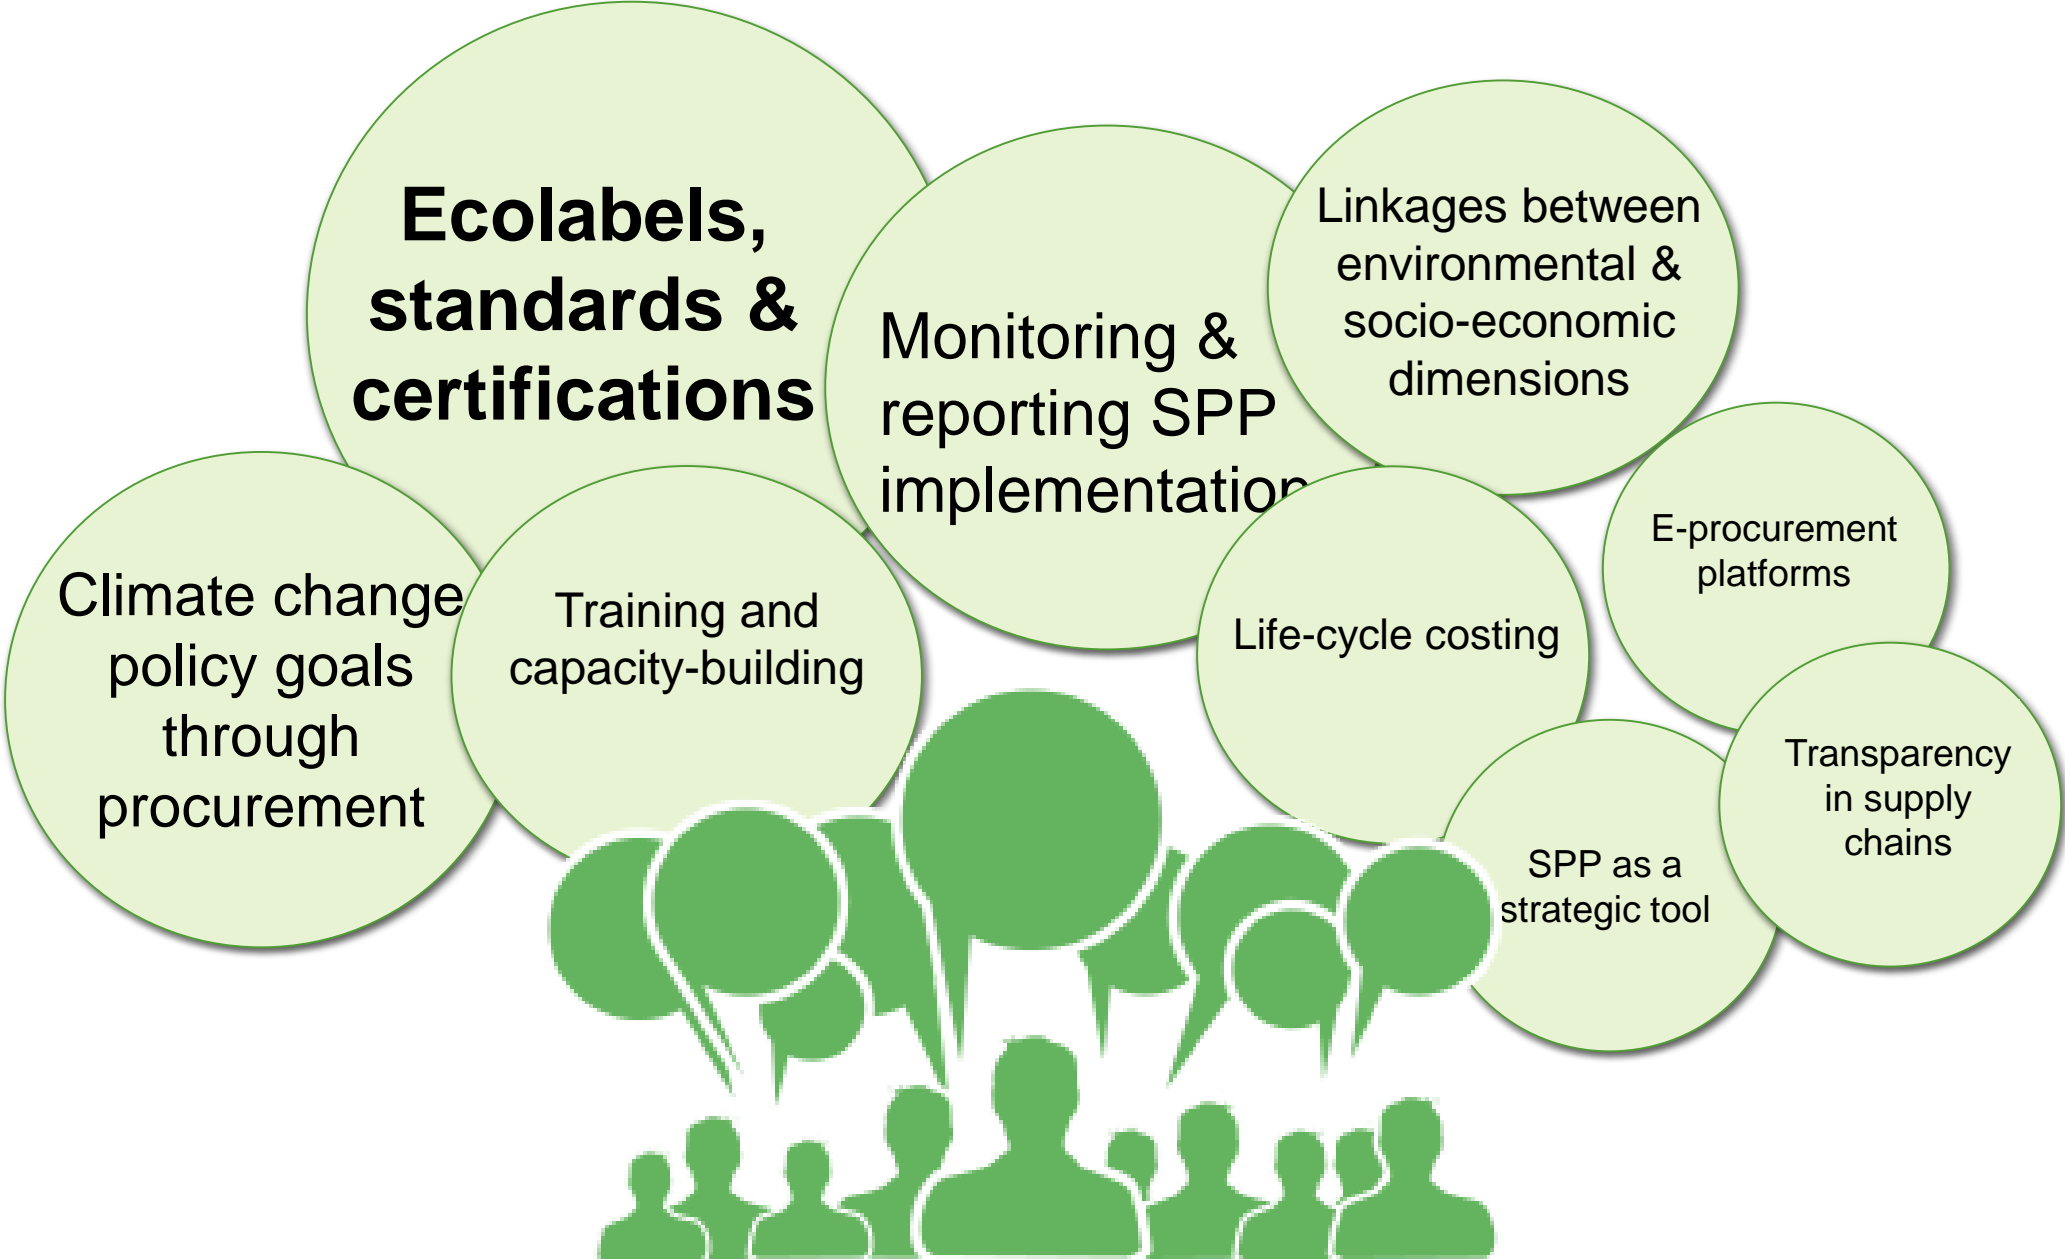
Ecolabels, standards & certifications

Monitoring & reporting SPP implementation

Linkages between environmental & socio-economic dimensions

E-procurement platforms

Climate change policy goals through procurement

Training and capacity-building

Life-cycle costing

Transparency in supply chains

SPP as a strategic tool